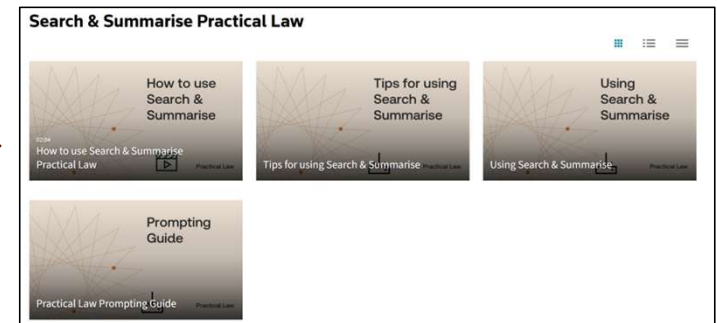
Search & Summarise Practical Law

How to use Search & Summarise

02:34

How to use Search & Summarise Practical Law

Practical Law

Tips for using Search & Summarise

Tips for using Search & Summarise

Practical Law

Using Search & Summarise

Using Search & Summarise

Practical Law

Prompting Guide

Practical Law Prompting Guide

Practical Law